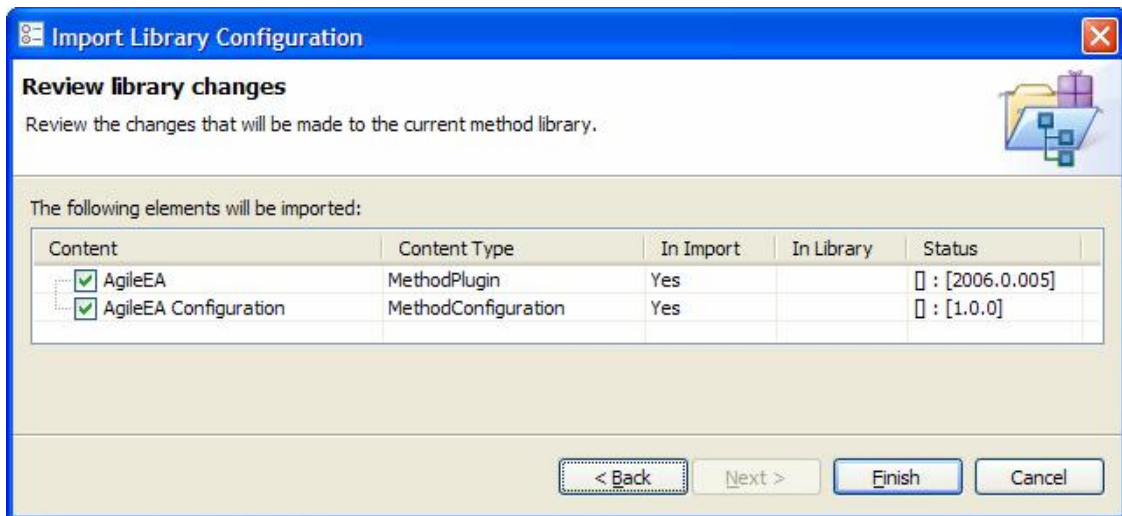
Import Library Configuration

Review library changes

Review the changes that will be made to the current method library.

The following elements will be imported:

| Content | Content Type | In Import | In Library | Status |
|---|---|---|---|---|
| AgileEA | MethodPlugin | Yes | | [] : [2006.0.005] |
| AgileEA Configuration | MethodConfiguration | Yes | | [] : [1.0.0] |

< Back | Next > | Finish | Cancel